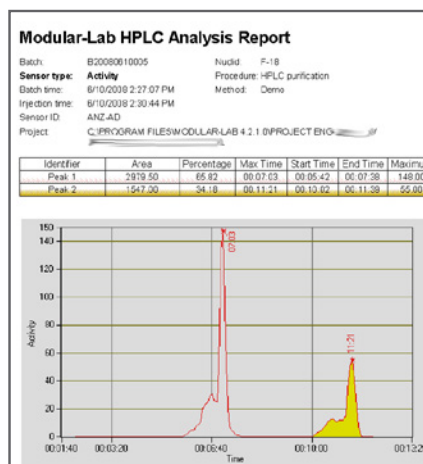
Modular-Lab HPLC Analysis Report

Batch: B20080610005
Sensor type: Activity
Batch time: 6/10/2008 2:27:07 PM
Injection time: 6/10/2008 2:30:44 PM
Sensor ID: ANZ-AD
Project: C:\PROGRAM FILES\MODULAR-LAB 4.2.1.0\PROJECT ENG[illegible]

Nuclid: F-18
Procedure: HPLC purification
Method: Demo

| Identifier | Area | Percentage | Max Time | Start Time | End Time | Maximu |
|---|---|---|---|---|---|---|
| Peak 1 | 2979.50 | 65.82 | 00:07:03 | 00:05:42 | 00:07:38 | 148.00 |
| Peak 2 | 1547.00 | 34.18 | 00:11:21 | 00:10:02 | 00:11:38 | 55.00 |

150
140
120
100
80
60
40
20
0
Activity
07:03
11:21
00:01:40
00:03:20
00:06:40
00:10:00
00:13:20
Time